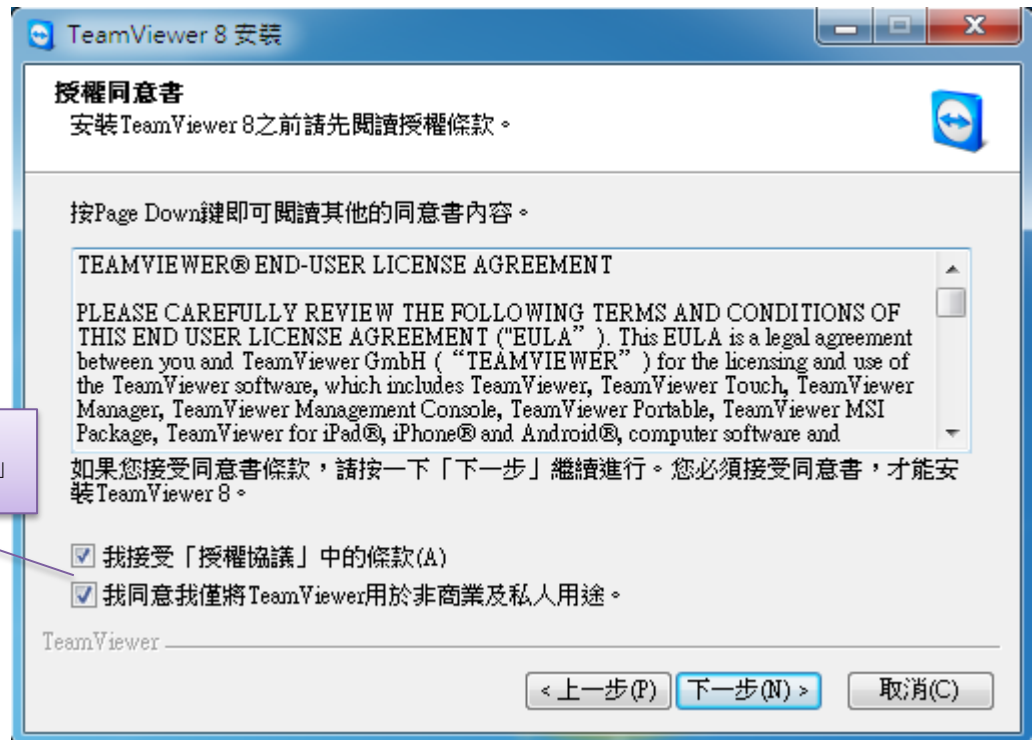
TeamViewer 8 安裝

授權同意書
安裝TeamViewer 8之前請先閱讀授權條款。

按Page Down鍵即可閱讀其他的同意書內容。

TEAMVIEWER® END-USER LICENSE AGREEMENT

PLEASE CAREFULLY REVIEW THE FOLLOWING TERMS AND CONDITIONS OF THIS END USER LICENSE AGREEMENT ("EULA"). This EULA is a legal agreement between you and TeamViewer GmbH ("TEAMVIEWER") for the licensing and use of the TeamViewer software, which includes TeamViewer, TeamViewer Touch, TeamViewer Manager, TeamViewer Management Console, TeamViewer Portable, TeamViewer MSI Package, TeamViewer for iPad®, iPhone® and Android®, computer software and

如果您接受同意書條款，請按一下「下一步」繼續進行。您必須接受同意書，才能安裝TeamViewer 8。

我接受「授權協議」中的條款(A)
我同意我僅將TeamViewer用於非商業及私人用途。

TeamViewer

< 上一步(P)   下一步(N) >   取消(C)

」